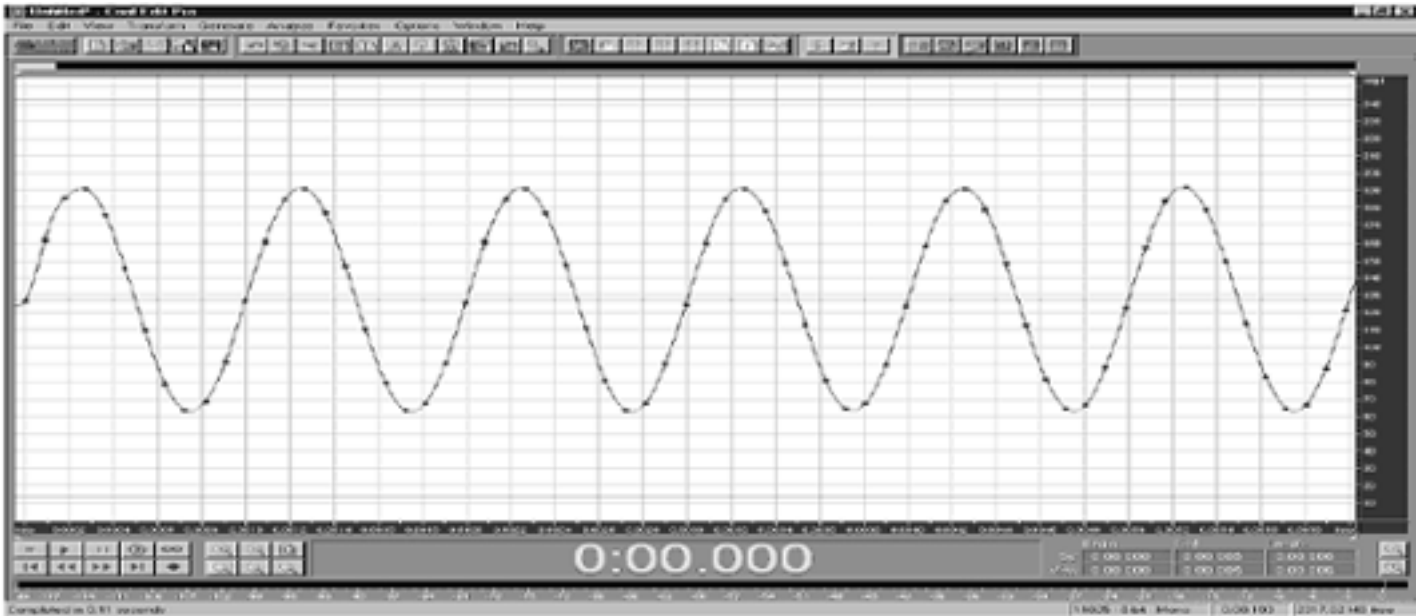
Untitled* - Cool Edit Pro

File Edit View Transform Generate Analyze Favorites Options Window Help

0:00.000

Begin End Length

Sel 0:00.000 0:00.000 0:00.000

View 0:00.000 0:00.005 0:00.005

Completed in 0.11 seconds

11025 • 8-bit • Mono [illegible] 2017.02 MB free